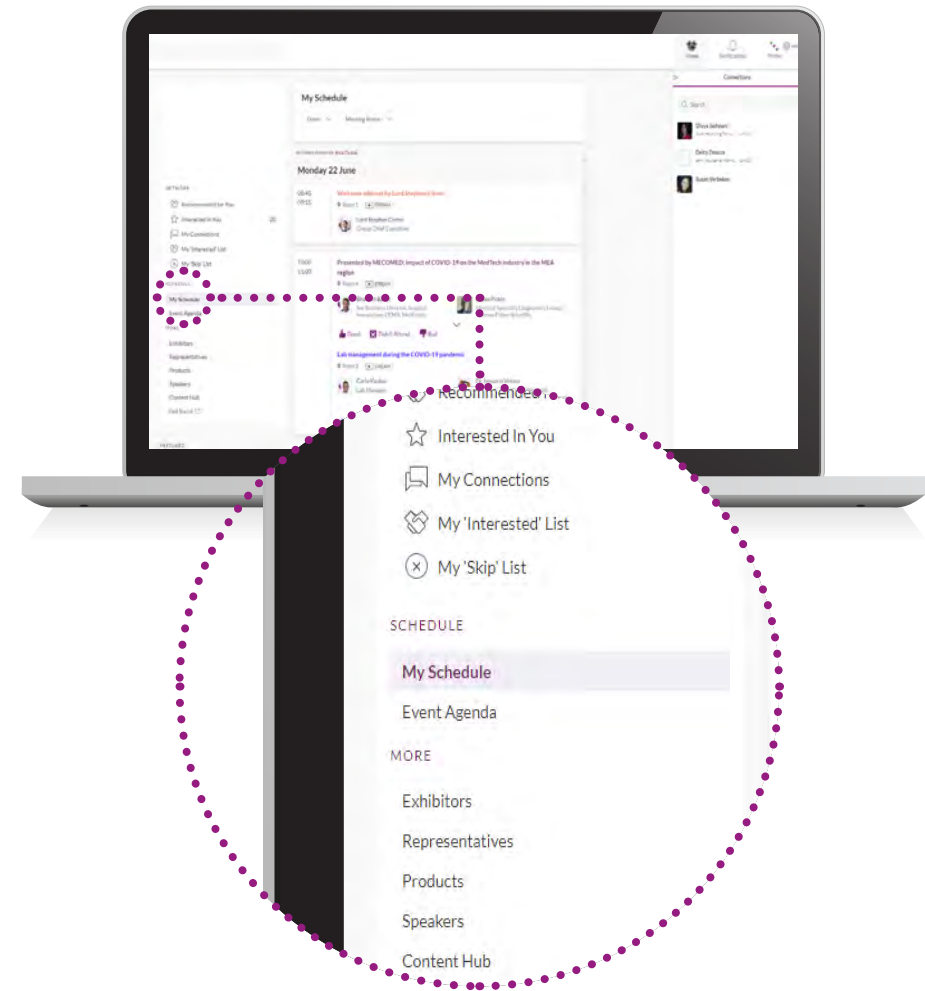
My Schedule

Monday 22 June

Welcome address by Lord Stephen Green

Lord Stephen Green
Group Chief Executive

Presented by MECOMED: Impact of COVID-19 on the MedTech industry in the MEA region

Lab management during the COVID-19 pandemic

Connections

Search

Recommended for You
Interested In You
My Connections
My 'Interested' List
My 'Skip' List

SCHEDULE
My Schedule
Event Agenda

MORE
Exhibitors
Representatives
Products
Speakers
Content Hub